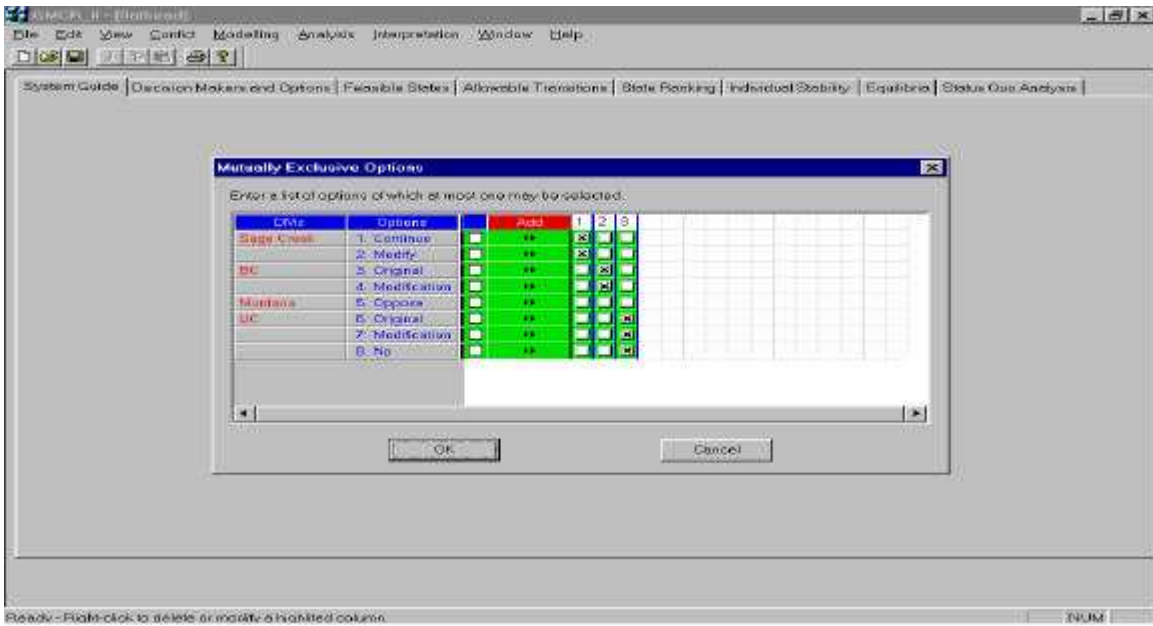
GMCR II - [Flathead]

File Edit View Conflict Modelling Analysis Interpretation Window Help

System Guide | Decision Makers and Options | Feasible States | Allowable Transitions | State Ranking | Individual Stability | Equilibria | Status Quo Analysis

Mutually Exclusive Options

Enter a list of options of which at most one may be selected.

| DMs | Options | | Add | 1 | 2 | 3 |
|---|---|---|---|---|---|---|
| Sage Creek | 1. Continue | | ++ | x | | |
| | 2. Modify | | ++ | x | | |
| BC | 3. Original | | ++ | | x | |
| | 4. Modification | | ++ | | x | |
| Montana | 5. Oppose | | ++ | | | |
| IJC | 6. Original | | ++ | | | x |
| | 7. Modification | | ++ | | | x |
| | 8. No | | ++ | | | x |

OK

Cancel

Ready - Right-click to delete or modify a highlited column.

NUM